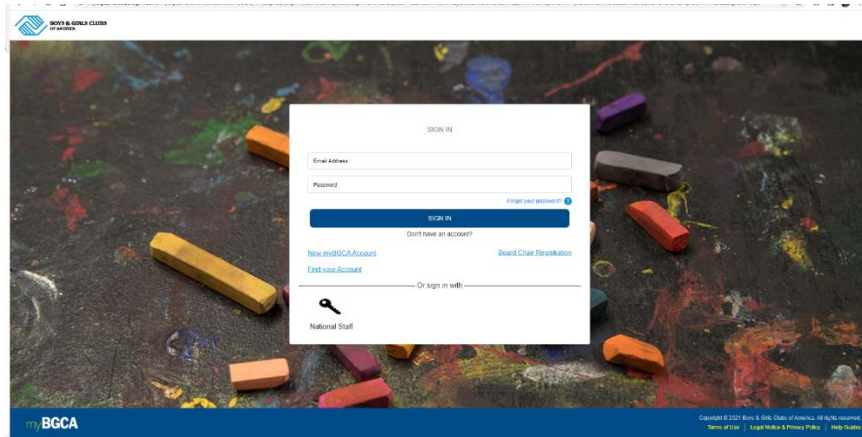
BOYS & GIRLS CLUBS OF AMERICA

SIGN IN

Email Address

Password

Forgot your password?

SIGN IN

Don't have an account?

New myBGCA Account

Board Chair Registration

Find your Account

Or sign in with

National Staff

myBGCA

Copyright © 2021 Boys & Girls Clubs of America. All rights reserved.

Terms of Use | Legal Notice & Privacy Policy | Help Guides